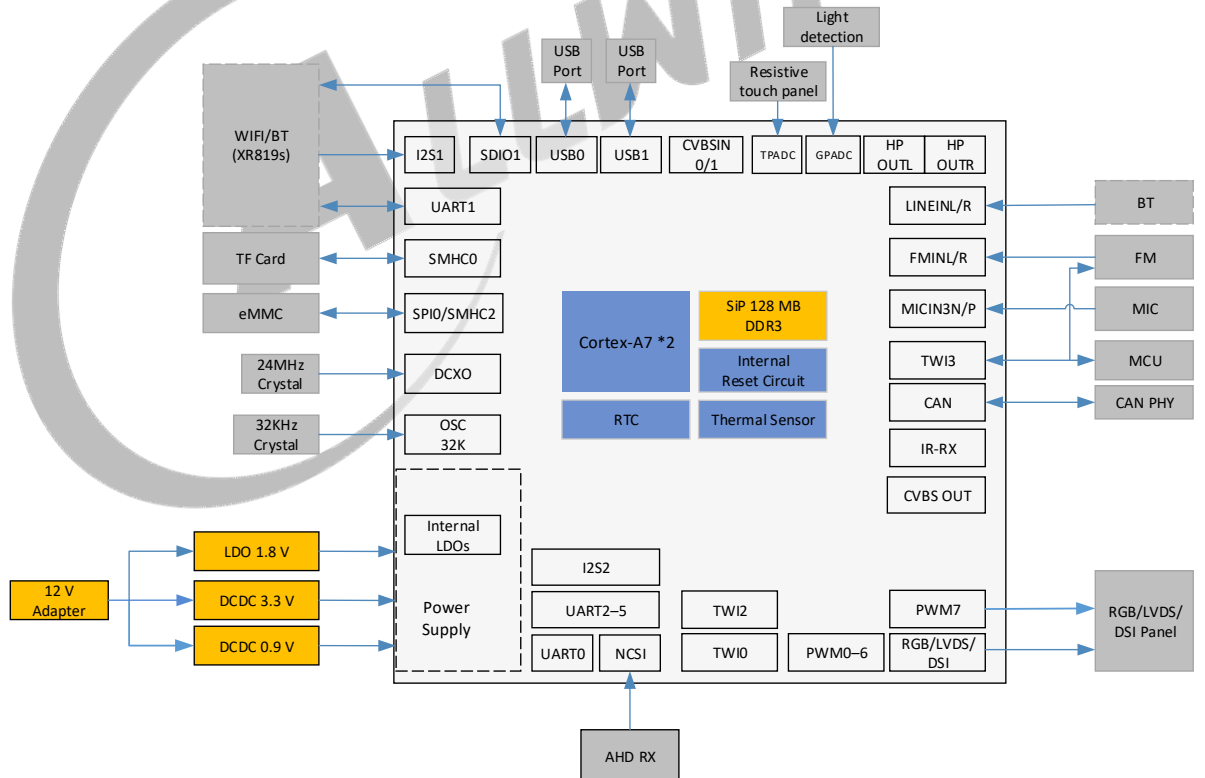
ALLWI

Light detection

USB Port

USB Port

Resistive touch panel

WIFI/BT (XR819s)

I2S1

SDIO1

USB0

USB1

CVBSIN 0/1

TPADC

GPADC

HP OUTL

HP OUTR

UART1

LINEINL/R

BT

TF Card

SMHC0

FMINL/R

FM

eMMC

SPI0/SMHC2

Cortex-A7 *2

SiP 128 MB DDR3

MICIN3N/P

MIC

24MHz Crystal

DCXO

Internal Reset Circuit

TWI3

MCU

RTC

Thermal Sensor

CAN

CAN PHY

32KHz Crystal

OSC 32K

IR-RX

CVBS OUT

Internal LDOs

LDO 1.8 V

12 V Adapter

I2S2

DCDC 3.3 V

Power Supply

UART2–5

TWI2

PWM7

RGB/LVDS/ DSI Panel

DCDC 0.9 V

UART0

NCSI

TWI0

PWM0–6

RGB/LVDS/ DSI

AHD RX